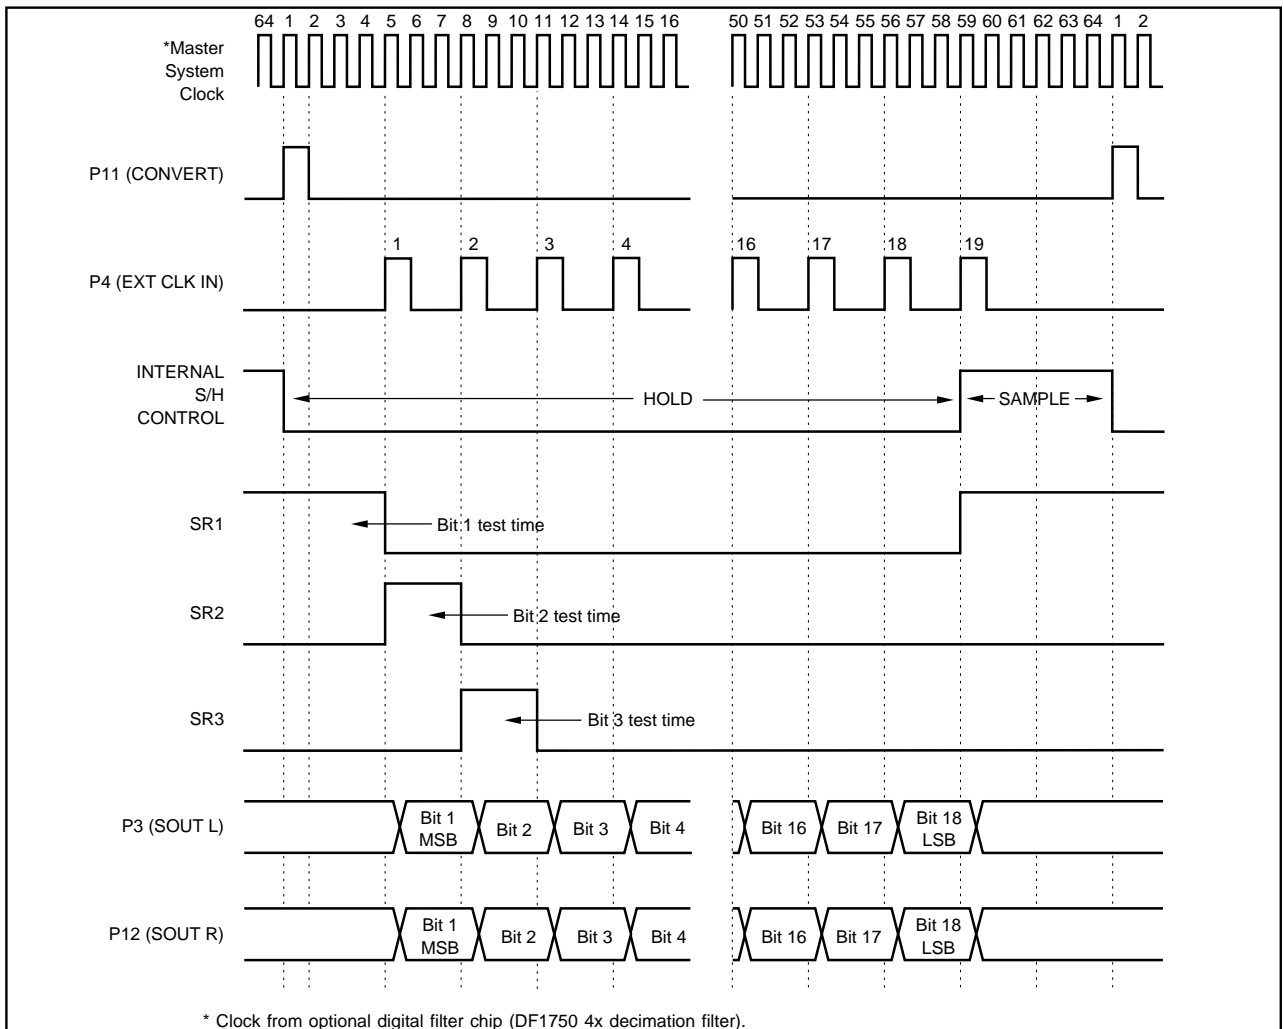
64 1 2 3 4 5 6 7 8 9 10 11 12 13 14 15 16

50 51 52 53 54 55 56 57 58 59 60 61 62 63 64 1 2

*Master System Clock

P11 (CONVERT)

1 2 3 4 16 17 18 19

P4 (EXT CLK IN)

INTERNAL S/H CONTROL

HOLD

SAMPLE

SR1

Bit 1 test time

SR2

Bit 2 test time

SR3

Bit 3 test time

P3 (SOUT L)

Bit 1 MSB

Bit 2

Bit 3

Bit 4

Bit 16

Bit 17

Bit 18 LSB

P12 (SOUT R)

Bit 1 MSB

Bit 2

Bit 3

Bit 4

Bit 16

Bit 17

Bit 18 LSB

* Clock from optional digital filter chip (DF1750 4x decimation filter).